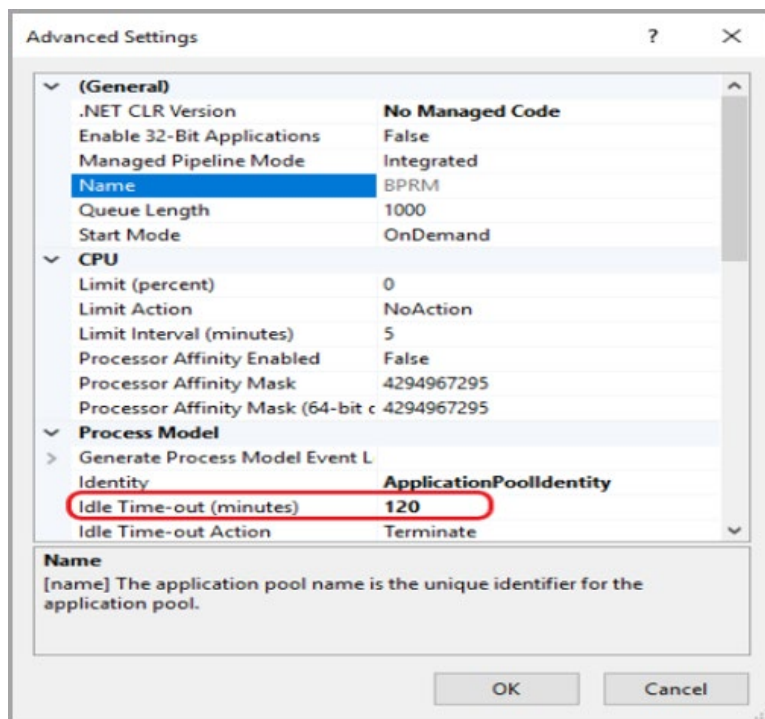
Advanced Settings ? ×

| | |
|---|---|
| (General) | |
| .NET CLR Version | No Managed Code |
| Enable 32-Bit Applications | False |
| Managed Pipeline Mode | Integrated |
| Name | BPRM |
| Queue Length | 1000 |
| Start Mode | OnDemand |
| CPU | |
| Limit (percent) | 0 |
| Limit Action | NoAction |
| Limit Interval (minutes) | 5 |
| Processor Affinity Enabled | False |
| Processor Affinity Mask | 4294967295 |
| Processor Affinity Mask (64-bit c | 4294967295 |
| Process Model | |
| Generate Process Model Event L | |
| Identity | ApplicationPoolIdentity |
| Idle Time-out (minutes) | 120 |
| Idle Time-out Action | Terminate |

Name
[name] The application pool name is the unique identifier for the application pool.

OK Cancel